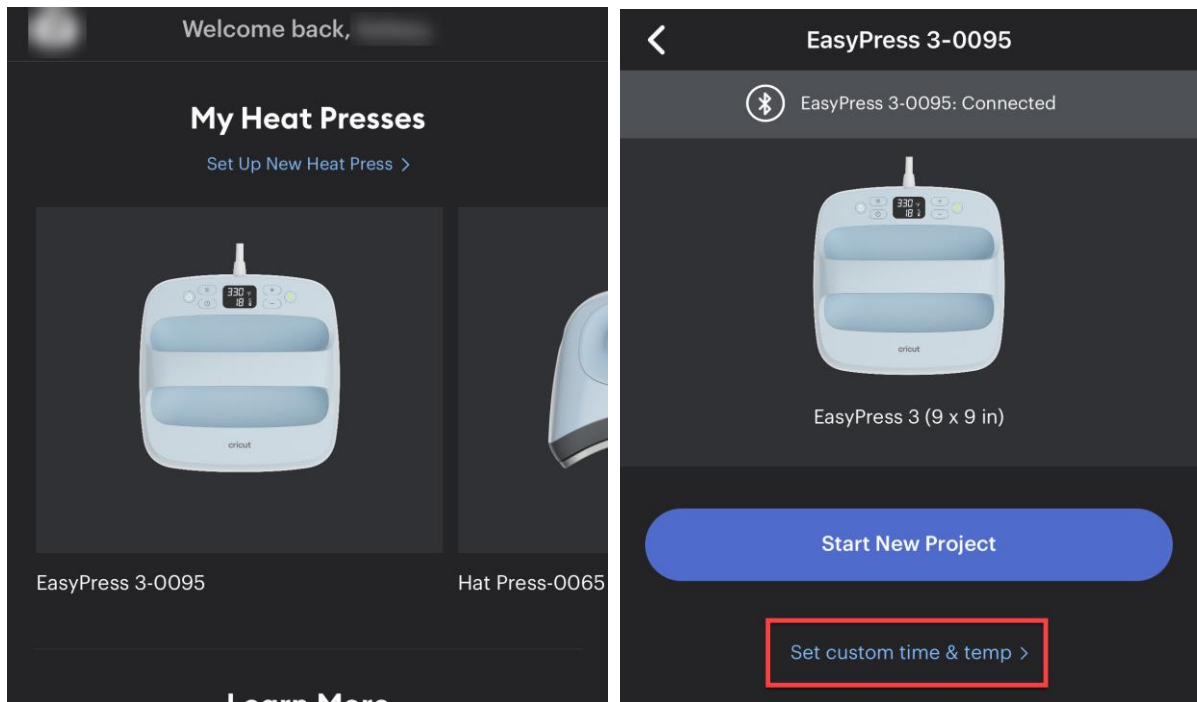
Welcome back, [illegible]

My Heat Presses

Set Up New Heat Press >

330
18

cricut

EasyPress 3-0095

Hat Press-0065

Learn More

<

EasyPress 3-0095

EasyPress 3-0095: Connected

330
18

cricut

EasyPress 3 (9 x 9 in)

Start New Project

Set custom time & temp >